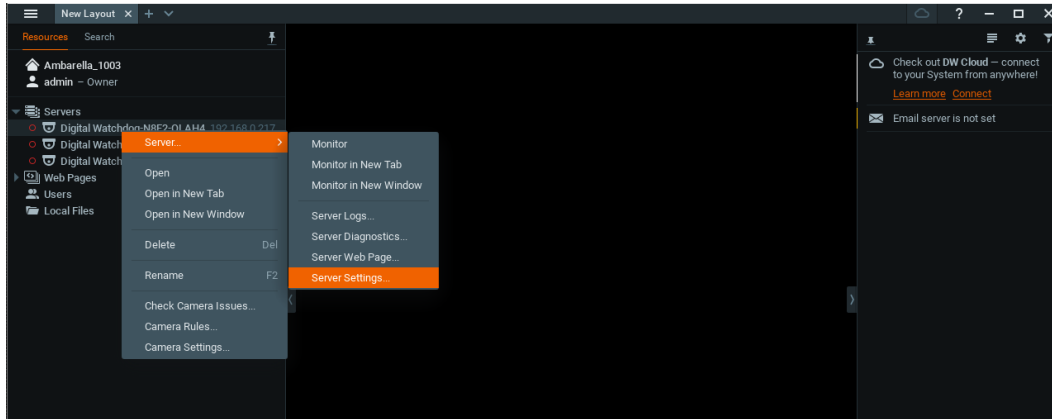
New Layout ×  +

?

Resources  Search

Ambarella_1003
admin – Owner

Servers
Digital Watchdog-N8F2-OLAH4 192.168.0.217
Digital Watch
Digital Watch
Web Pages
Users
Local Files

Server...
Open
Open in New Tab
Open in New Window
Delete  Del
Rename  F2
Check Camera Issues...
Camera Rules...
Camera Settings...

Monitor
Monitor in New Tab
Monitor in New Window
Server Logs...
Server Diagnostics...
Server Web Page...
Server Settings...

Check out DW Cloud — connect to your System from anywhere!
Learn more  Connect

Email server is not set